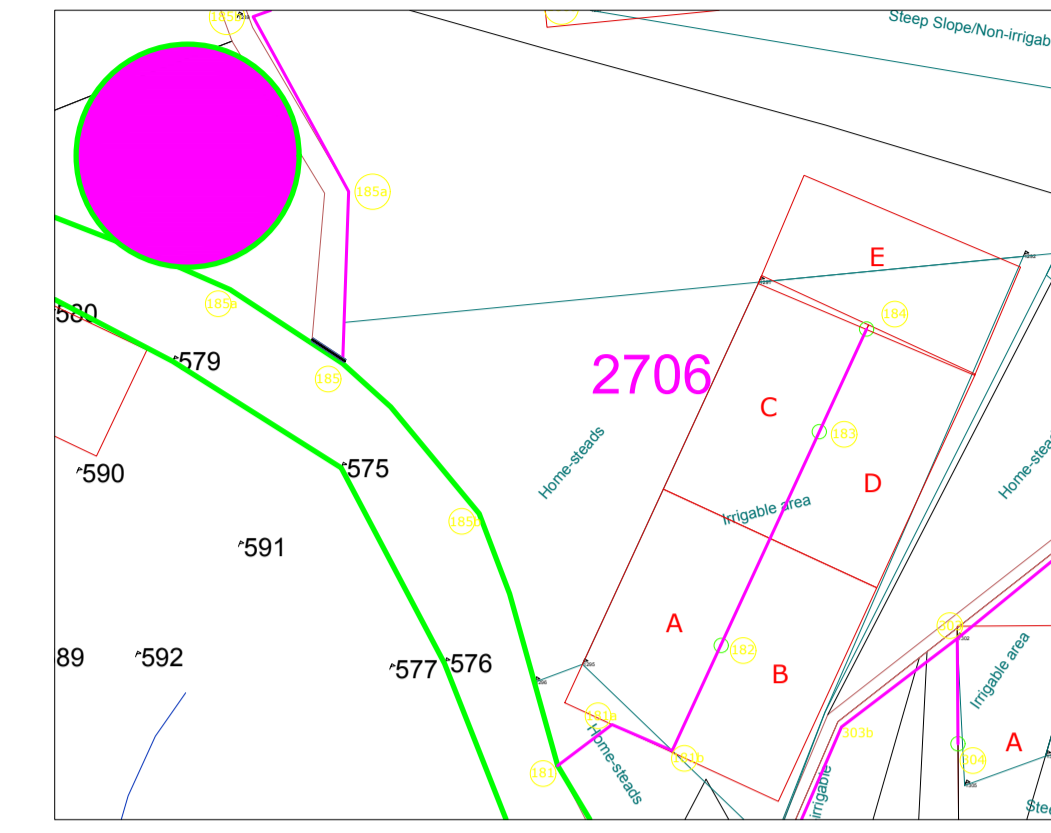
185a
Steep Slope/Non-irrigab
185a
E
184
580
185a
579
185
2706
C
183
Home-steads
D
Home-s
575
185b
Irrigable area
590
591
A
303a
182
Irrigable area
B
89
592
577
576
303a
Home-steads
303b
303b
A
181
Irrigable
304
Ste